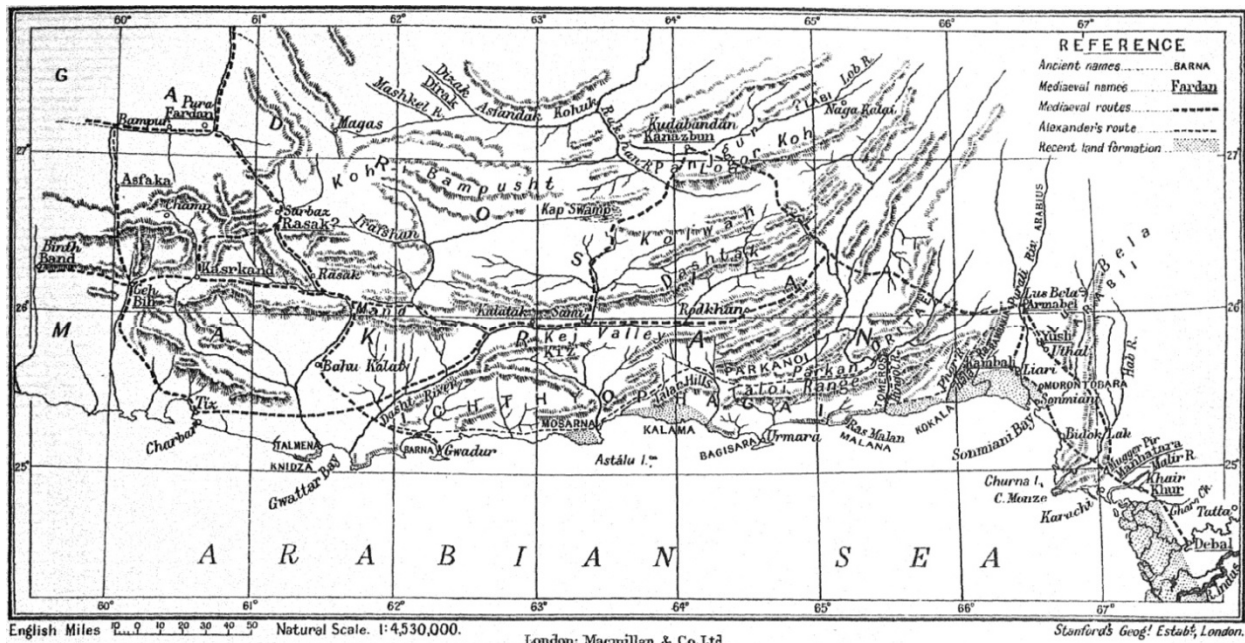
60° 61° 62° 63° 64° 65° 66° 67°

REFERENCE
Ancient names ........ BARNA
Mediaeval names ........ Fardan
Mediaeval routes
Alexander's route
Recent land formation

G
A Pura Fardan
Bampur
D
Magas
Mashkel R.
Dizak Dizak
Askandak
Kohuk
Rakhshan R.
Kudabandan Kanazbun
Lob R.
Naga Kalai
Panjgur
Koh
27° 27°
Asfaka
Koh-i-Bampusht
Champ
Sarbaz Rasak?
Irafshan
O
Kap Swamp
S
Koh
Binth Band
Rasak
Kasrkand
Kech Bih
Dashtak
A
ARABIUS
Las Bela
Armabel
Bela
26° 26°
M
Mand
Kalatak
Samr
Rodkhan
Kej Valley
KIZ
A
N
ORITAE
Kusdar
Jhal
Hab R.
Bahu Kalat
K
R
A
Talar Hills
PARKANOL
Parkan
Talar Range
Liari
MORONTOBARA
Sonmiani
Tiz
Dasht River
C
H
T
H
O
P
H
A
G
I
KOKALA
Charbar
TALMENA
KNIDZA
BARNA
Gwadur
MOSARNA
KALAMA
BAGISARA
Urmara
Ras Malan
MALANA
Sonmiani Bay
Budak
Lak
Mugger Pir
Manhatura
Malir R.
Khair Khur
25° 25°
Gwattar Bay
Astalu I.
Churna I.
C. Monze
Karachi
Tatta
Debal
R. Indus
A R A B I A N S E A
60° 61° 62° 63° 64° 65° 66° 67°

English Miles 10 0 10 20 30 40 50 Natural Scale. 1:4,530,000.
London: Macmillan & Co. Ltd.
Stanford's Geog! Estab!, London.